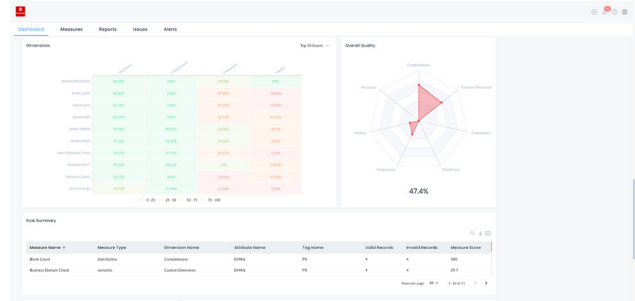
Dashboard Measures Reports Issues Alerts

Dimensions

Top 10 Assets

| | Completeness | Custom Dimension | Consistency | Validity |
|---|---|---|---|---|
| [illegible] | 100.00% | 0.00% | 75.00% | 86% |
| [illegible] | 100.00% | 0.00% | 20.00% | 20.00% |
| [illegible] | 100.00% | 0.00% | 50.00% | 60.00% |
| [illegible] | 100.00% | 0.00% | 60.00% | 40.00% |
| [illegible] | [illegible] | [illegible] | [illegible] | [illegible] |
| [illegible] | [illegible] | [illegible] | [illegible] | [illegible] |
| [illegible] | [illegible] | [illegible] | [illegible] | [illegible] |
| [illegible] | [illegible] | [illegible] | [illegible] | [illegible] |
| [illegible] | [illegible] | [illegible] | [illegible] | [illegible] |
| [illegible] | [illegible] | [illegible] | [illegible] | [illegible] |

0 - 25 25 - 50 50 - 75 75 - 100

Overall Quality

Completeness
Custom Dimension
Consistency
Timeliness
Uniqueness
Validity
Accuracy

47.4%

Rule Summary

| Measure Name | Measure Type | Dimension Name | Attribute Name | Tag Name | Valid Records | Invalid Records | Measure Score |
|---|---|---|---|---|---|---|---|
| Blank Count | distribution | Completeness | EMAIL | PII | 4 | 4 | 100 |
| Business Domain Check | semantic | Custom Dimension | EMAIL | PII | 4 | 4 | 21.7 |

Rows per page: 20 1-10 of 12